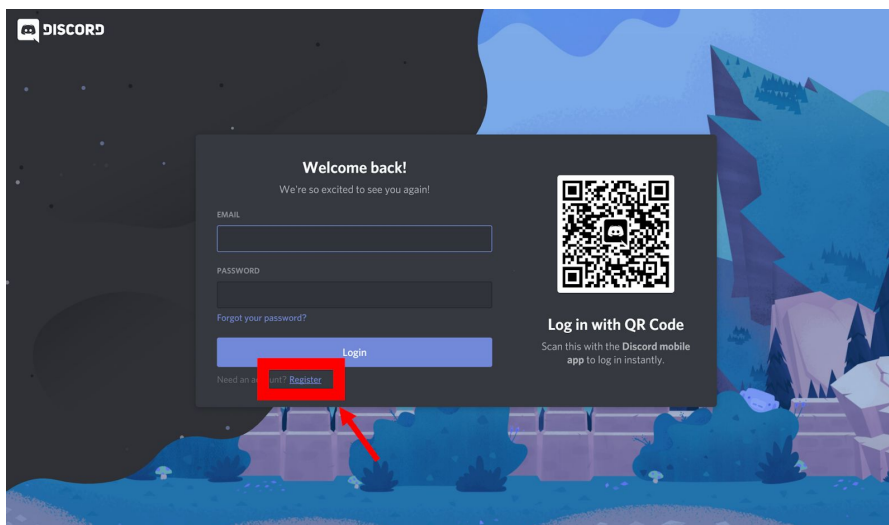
DISCORD

Welcome back!

We're so excited to see you again!

EMAIL

PASSWORD

Forgot your password?

Login

Need an a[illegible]unt? Register

Log in with QR Code

Scan this with the Discord mobile app to log in instantly.